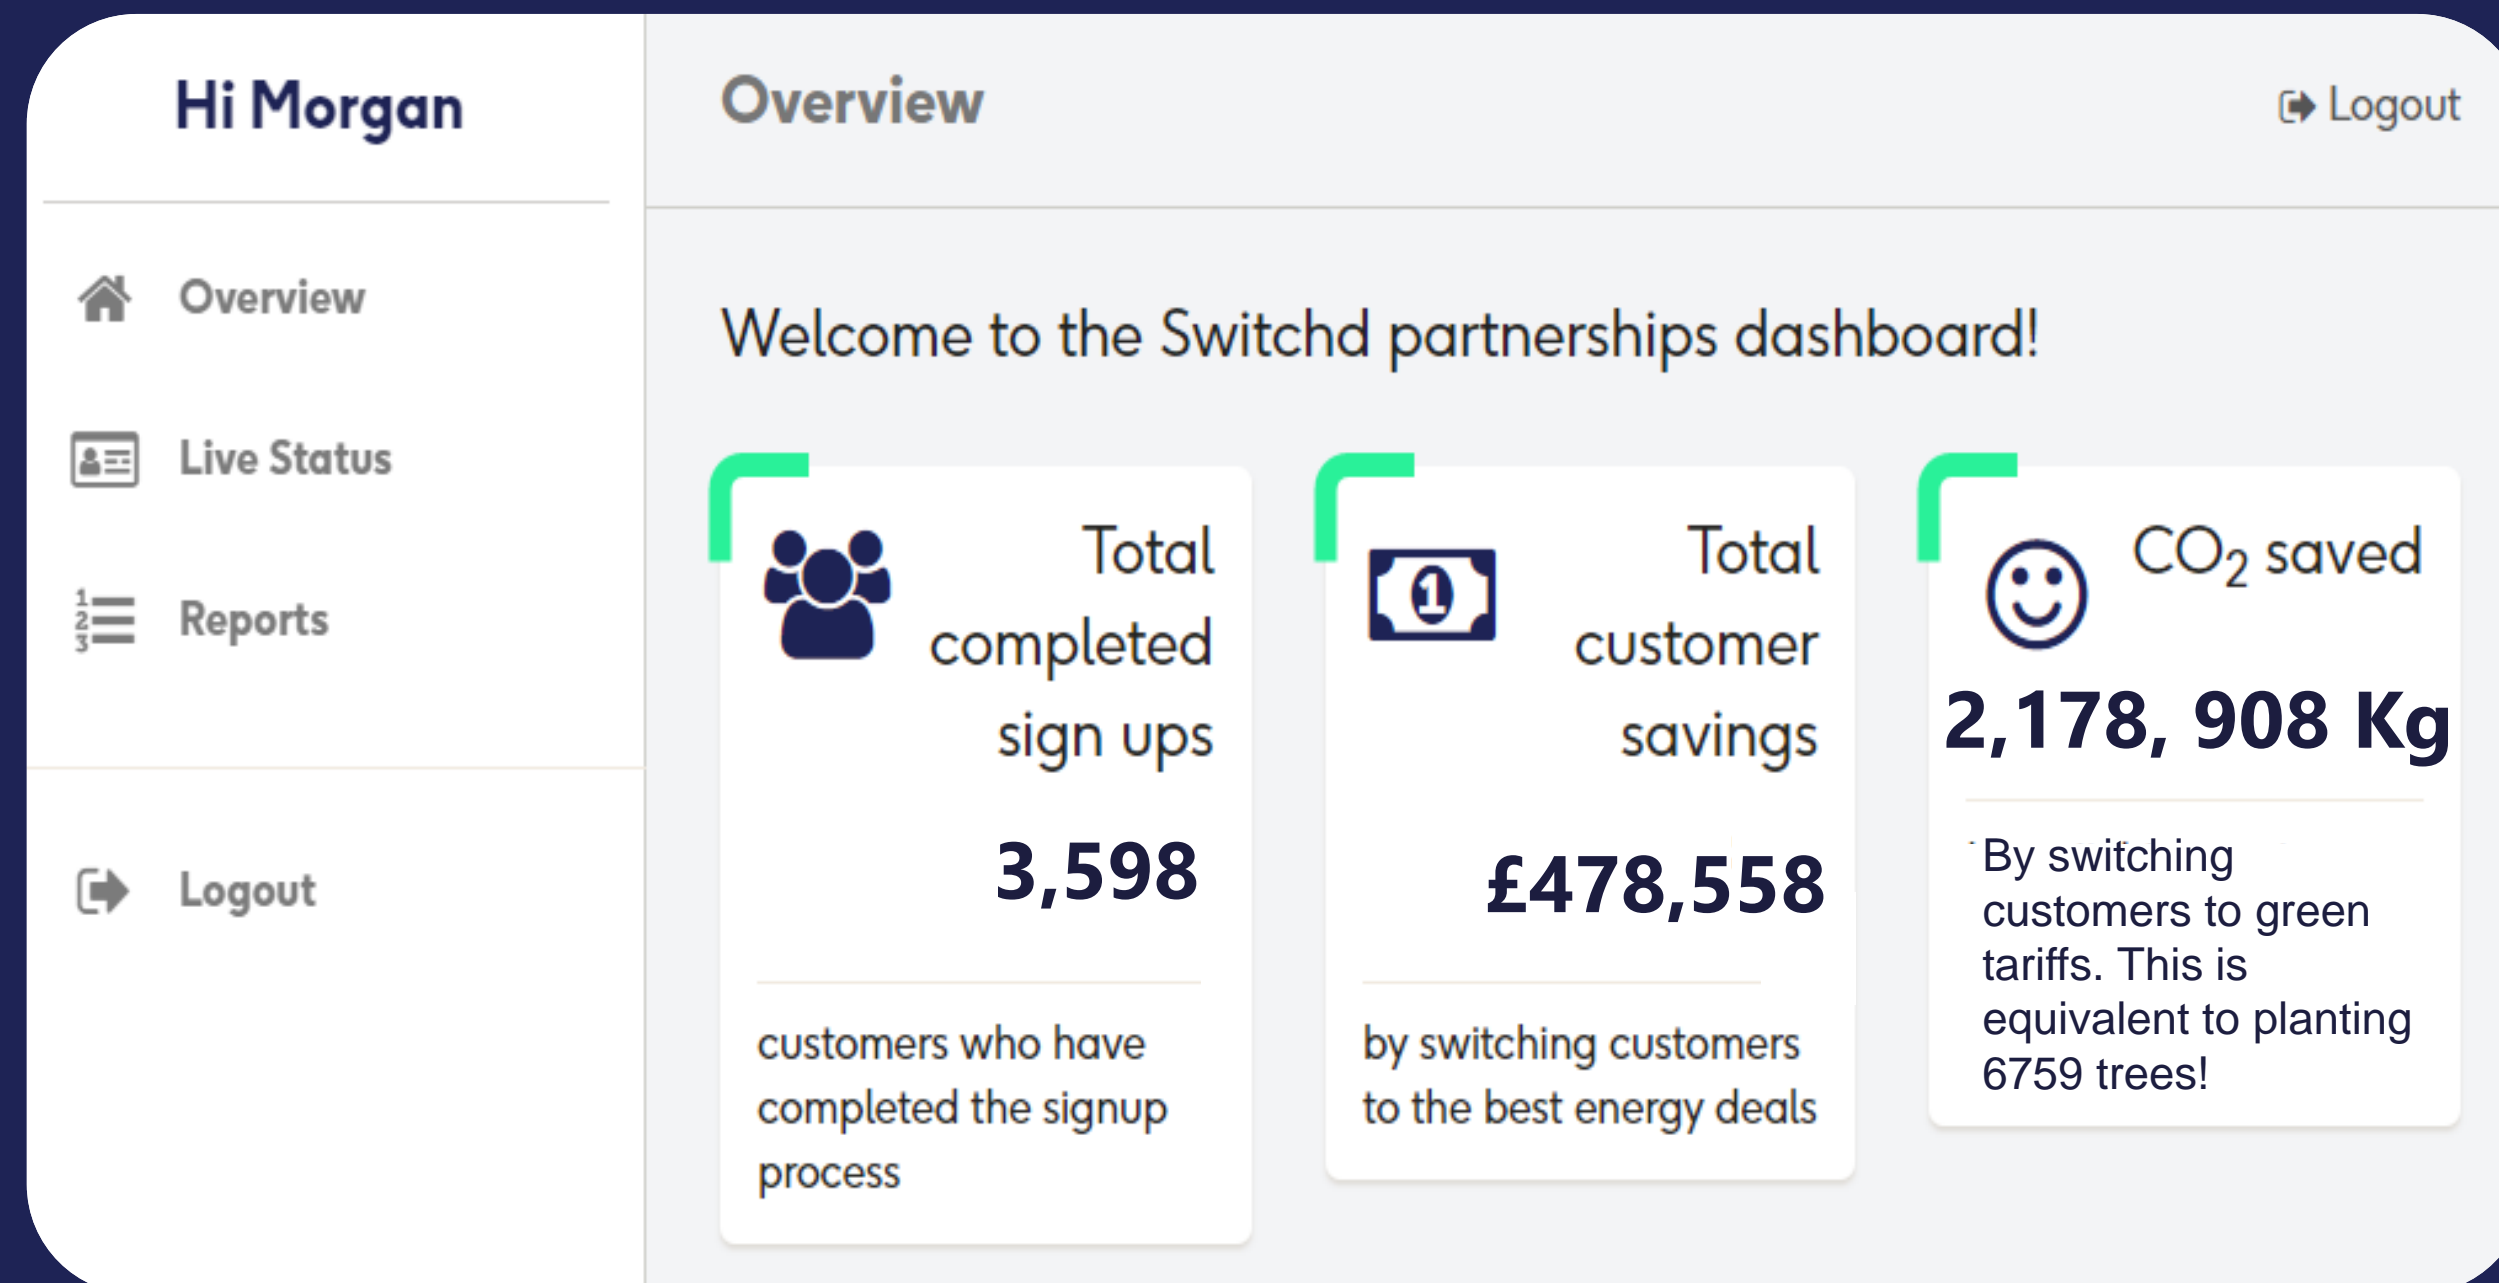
Hi Morgan

Overview

Live Status

Reports

Logout

Overview

Logout

Welcome to the Switchd partnerships dashboard!

Total completed sign ups

3,598

customers who have completed the signup process

Total customer savings

£478,558

by switching customers to the best energy deals

$CO_2$ saved

2,178, 908 Kg

By switching customers to green tariffs. This is equivalent to planting 6759 trees!